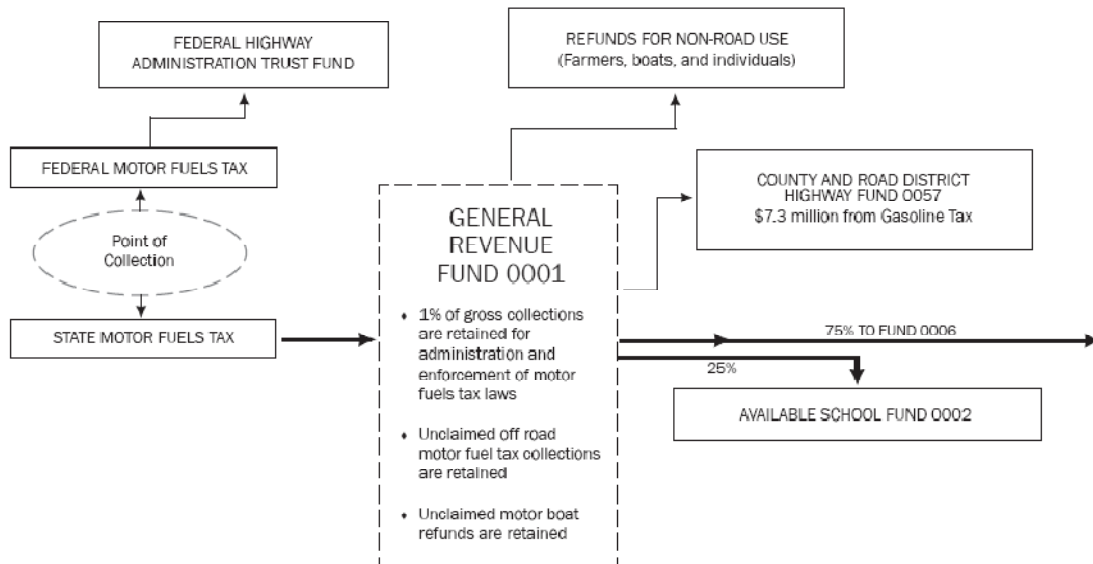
FEDERAL HIGHWAY ADMINISTRATION TRUST FUND

REFUNDS FOR NON-ROAD USE
(Farmers, boats, and individuals)

FEDERAL MOTOR FUELS TAX

COUNTY AND ROAD DISTRICT HIGHWAY FUND 0057
$7.3 million from Gasoline Tax

Point of Collection

GENERAL REVENUE FUND 0001

• 1% of gross collections are retained for administration and enforcement of motor fuels tax laws

• Unclaimed off road motor fuel tax collections are retained

• Unclaimed motor boat refunds are retained

STATE MOTOR FUELS TAX

75% TO FUND 0006

25%

AVAILABLE SCHOOL FUND 0002